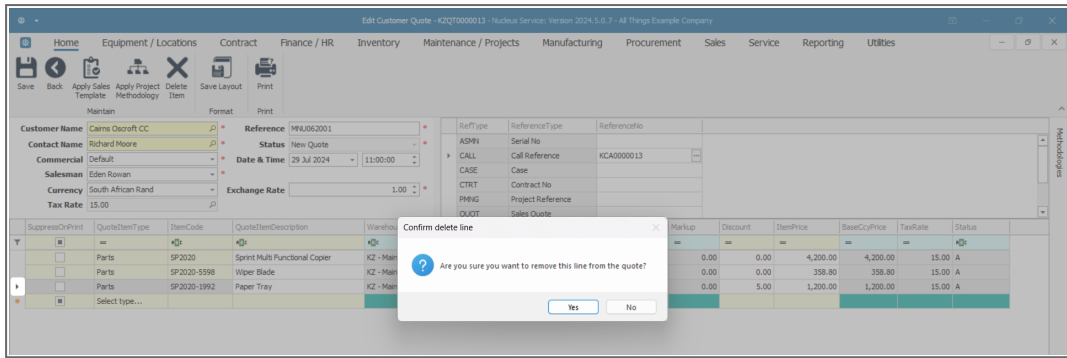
Edit Customer Quote - K2QT0000013 - Nucleus Service: Version 2024.5.0.7 - All Things Example Company

Home Equipment / Locations Contract Finance / HR Inventory Maintenance / Projects Manufacturing Procurement Sales Service Reporting Utilities

Save Back Apply Sales Template Apply Project Methodology Delete Item Save Layout Print
Maintain Format Print

Customer Name Cairns Oscroft CC
Contact Name Richard Moore
Commercial Default
Salesman Eden Rowan
Currency South African Rand
Tax Rate 15.00
Reference MNU062001
Status New Quote
Date & Time 29 Jul 2024 11:00:00
Exchange Rate 1.00

| RefType | ReferenceType | ReferenceNo |
|---|---|---|
| ASMN | Serial No | |
| CALL | Call Reference | KCA0000013 |
| CASE | Case | |
| CTRT | Contract No | |
| PMNG | Project Reference | |
| QUOT | Sales Quote | |

Methodologies

| SuppressOnPrint | QuoteItemType | ItemCode | QuoteItemDescription | Wareho | Markup | Discount | ItemPrice | BaseCcyPrice | TaxRate | Status |
|---|---|---|---|---|---|---|---|---|---|---|
| | Parts | SP2020 | Sprint Multi Functional Copier | KZ - Main | 0.00 | 0.00 | 4,200.00 | 4,200.00 | 15.00 | A |
| | Parts | SP2020-5598 | Wiper Blade | KZ - Main | 0.00 | 0.00 | 358.80 | 358.80 | 15.00 | A |
| | Parts | SP2020-1992 | Paper Tray | KZ - Main | 0.00 | 5.00 | 1,200.00 | 1,200.00 | 15.00 | A |
| | Select type... | | | | | | | | | |

Confirm delete line
Are you sure you want to remove this line from the quote?
Yes No